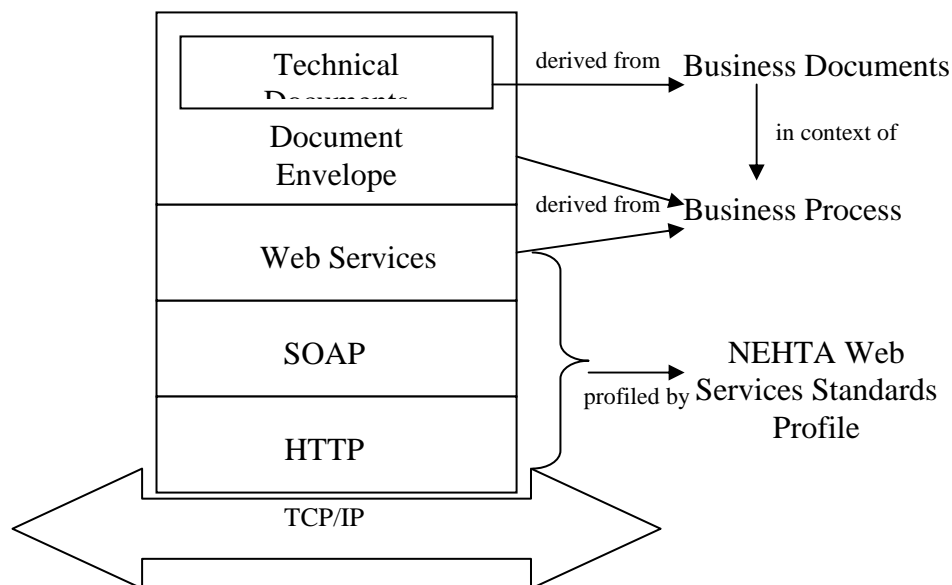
Technical Documents

derived from

Business Documents

in context of

Document Envelope

derived from

Business Process

Web Services

SOAP

NEHTA Web Services Standards Profile

profiled by

HTTP

TCP/IP